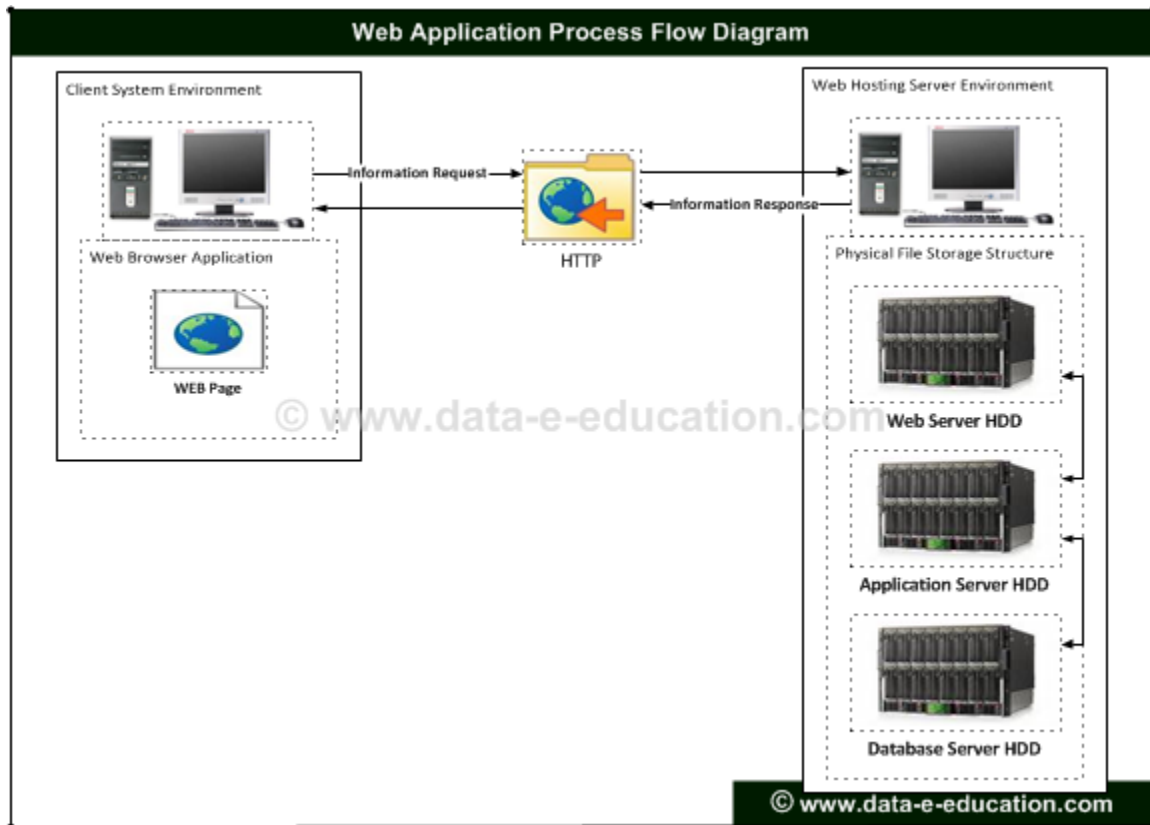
Web Application Process Flow Diagram

Client System Environment

Information Request

Web Browser Application

WEB Page

HTTP

Information Response

Web Hosting Server Environment

Physical File Storage Structure

© www.data-e-education.com

Web Server HDD

Application Server HDD

Database Server HDD

© www.data-e-education.com